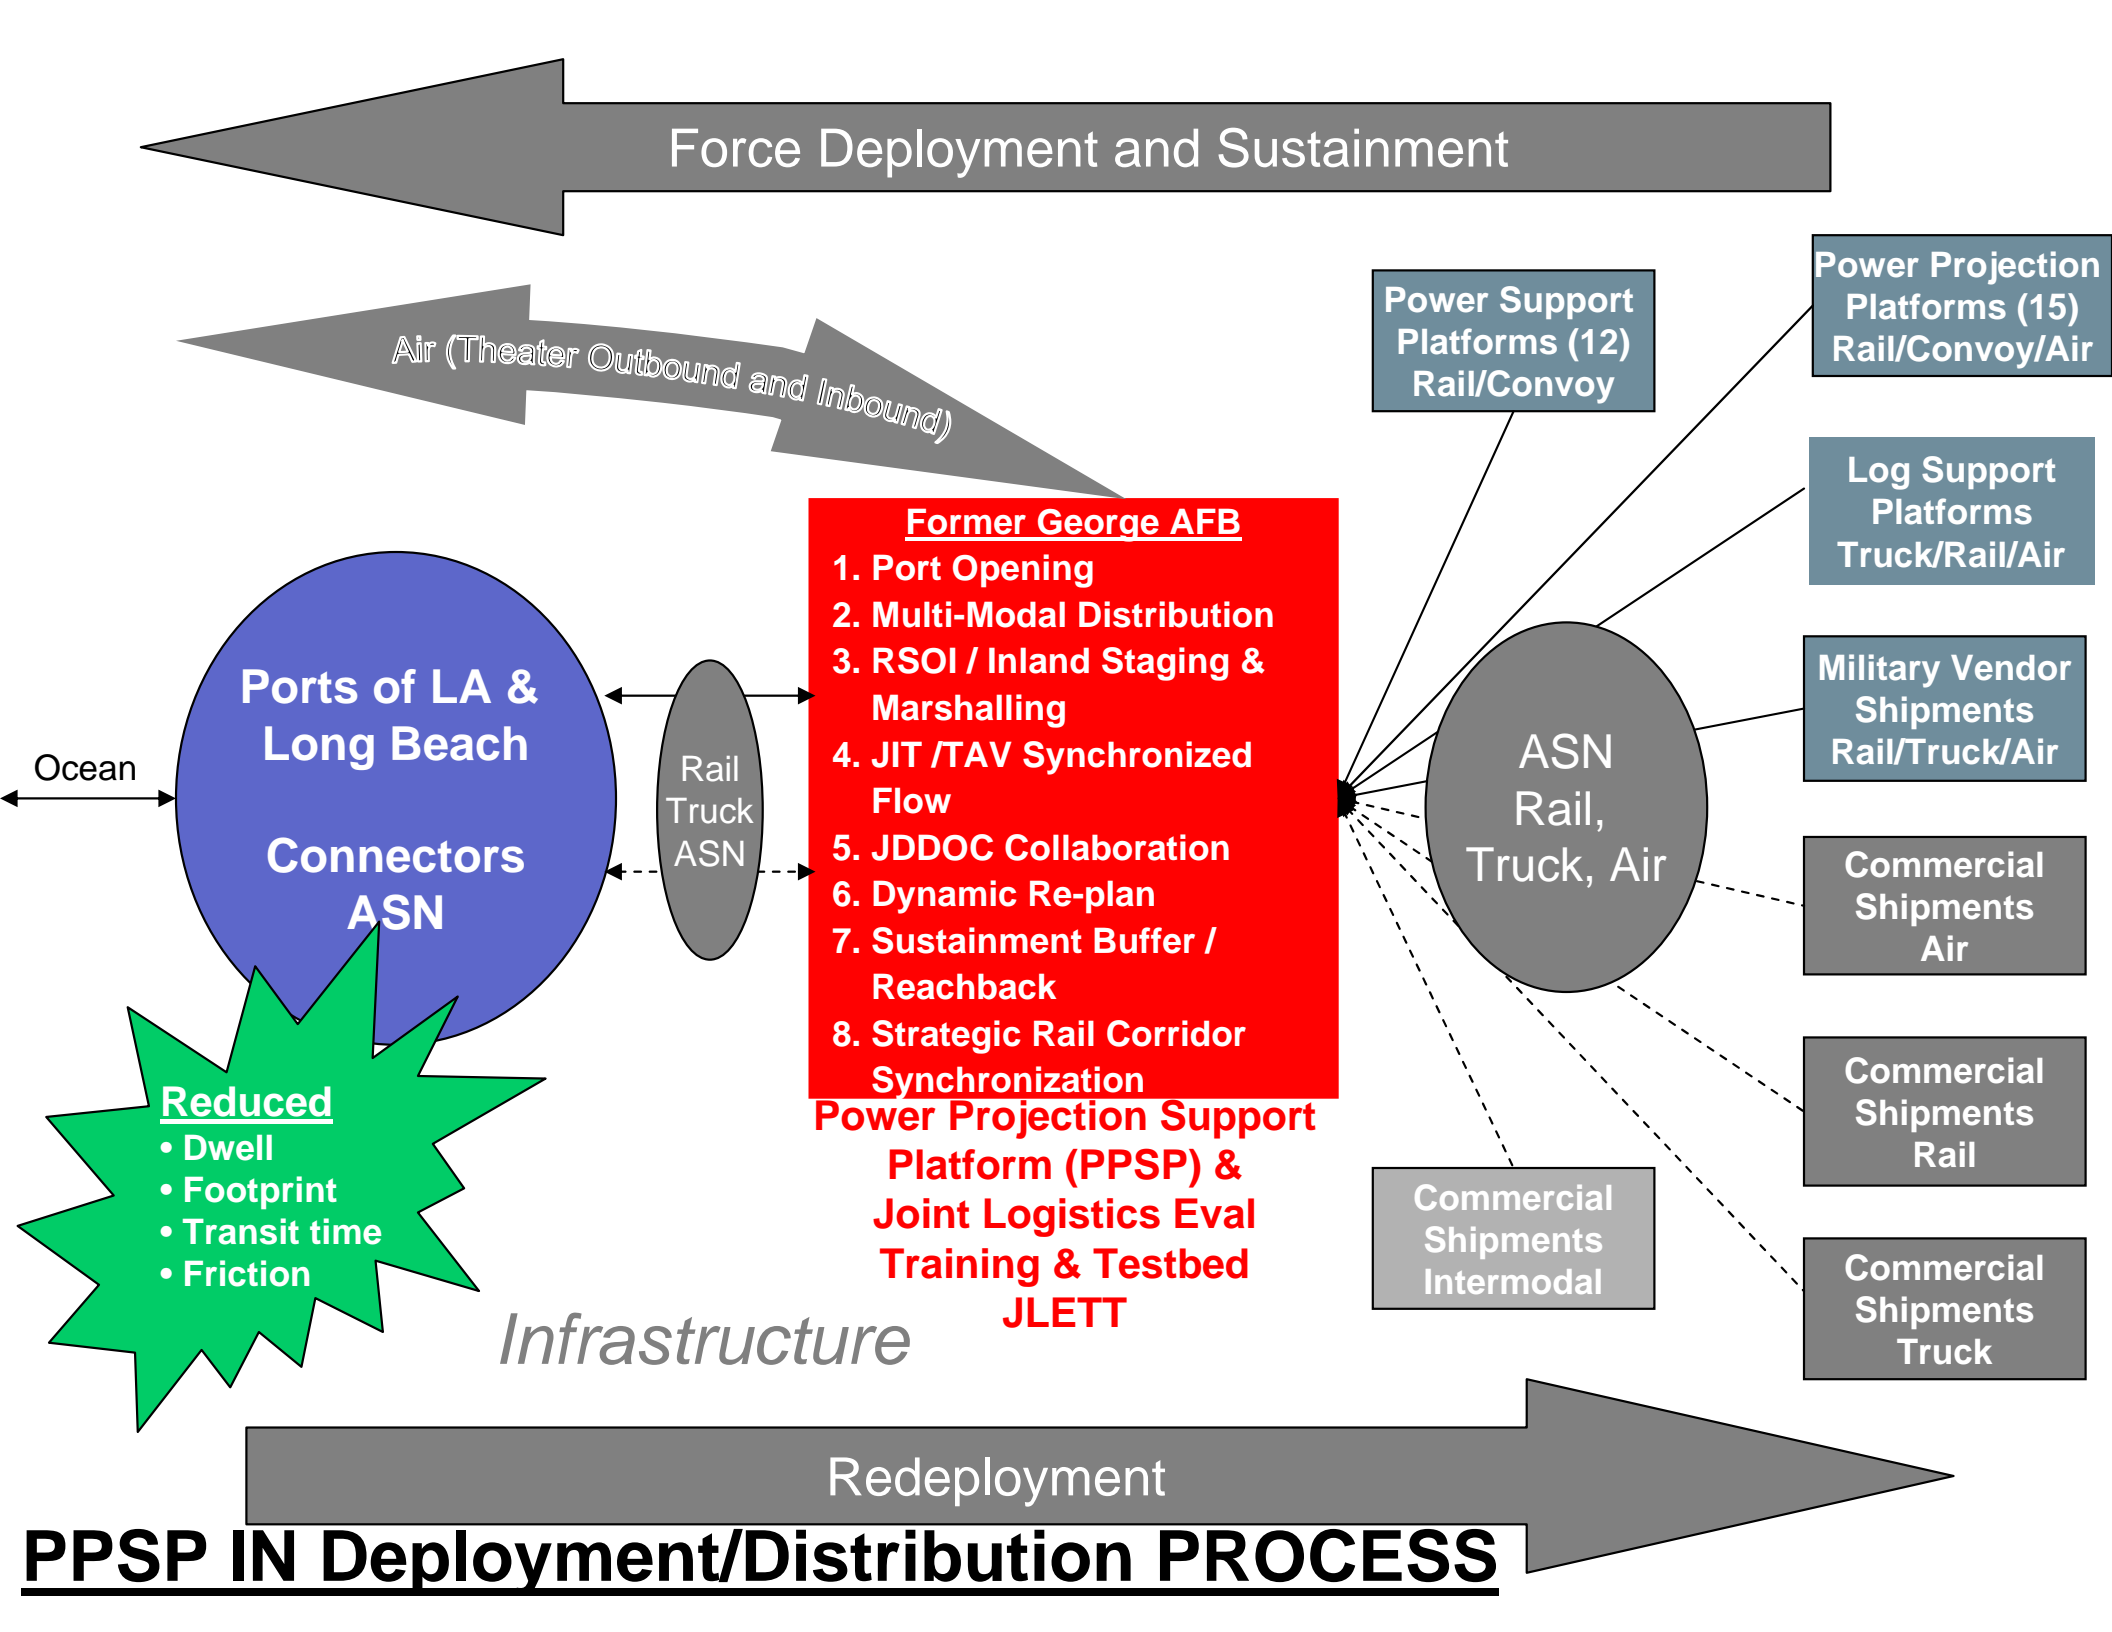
Force Deployment and Sustainment

Air (Theater Outbound and Inbound)

Power Support Platforms (12) Rail/Convoy

Power Projection Platforms (15) Rail/Convoy/Air

Log Support Platforms Truck/Rail/Air

Military Vendor Shipments Rail/Truck/Air

Commercial Shipments Air

Commercial Shipments Rail

Commercial Shipments Truck

Commercial Shipments Intermodal

Ocean

Ports of LA & Long Beach

Connectors ASN

Rail Truck ASN

Former George AFB
1. Port Opening
2. Multi-Modal Distribution
3. RSOI / Inland Staging & Marshalling
4. JIT /TAV Synchronized Flow
5. JDDOC Collaboration
6. Dynamic Re-plan
7. Sustainment Buffer / Reachback
8. Strategic Rail Corridor Synchronization

Power Projection Support Platform (PPSP) & Joint Logistics Eval Training & Testbed JLETT

ASN Rail, Truck, Air

Reduced
• Dwell
• Footprint
• Transit time
• Friction

Infrastructure

Redeployment

PPSP IN Deployment/Distribution PROCESS